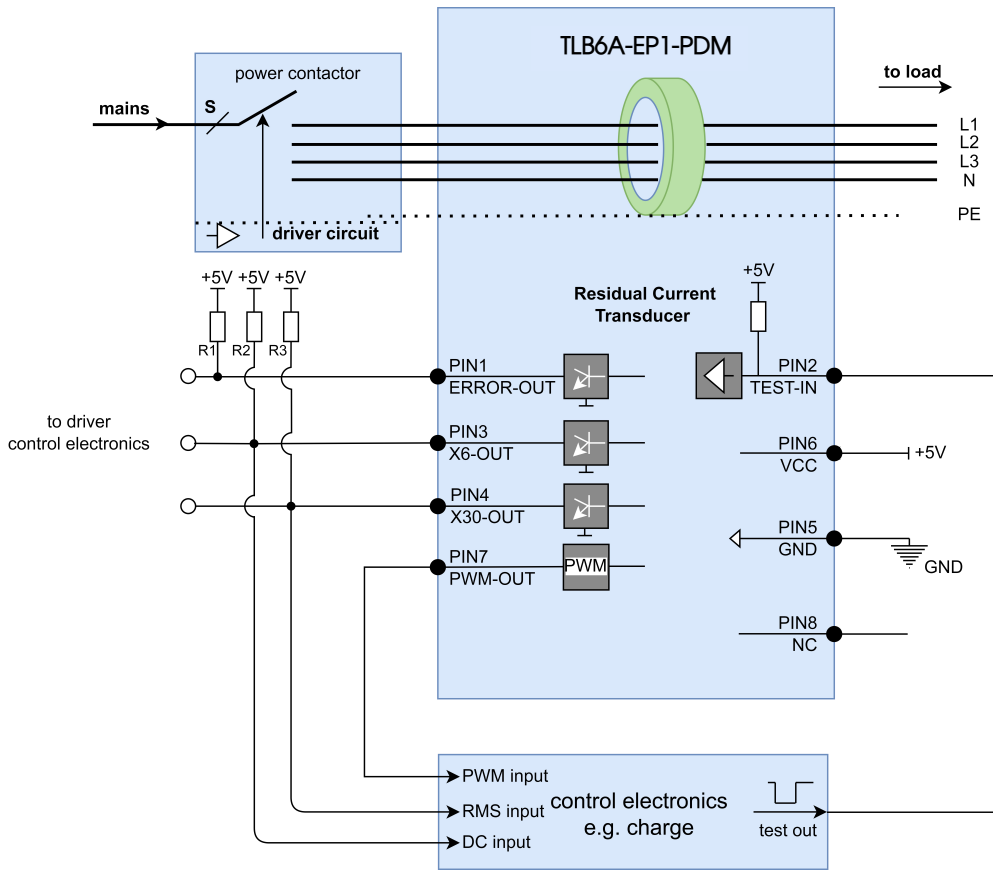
TLB6A-EP1-PDM

power contactor

mains

S

to load

L1
L2
L3
N

PE

driver circuit

+5V +5V +5V

R1 R2 R3

Residual Current Transducer

+5V

to driver control electronics

PIN1
ERROR-OUT

PIN2
TEST-IN

PIN3
X6-OUT

PIN6
VCC

+5V

PIN4
X30-OUT

PIN5
GND

GND

PIN7
PWM-OUT

PWM

PIN8
NC

PWM input

RMS input

DC input

control electronics
e.g. charge

test out